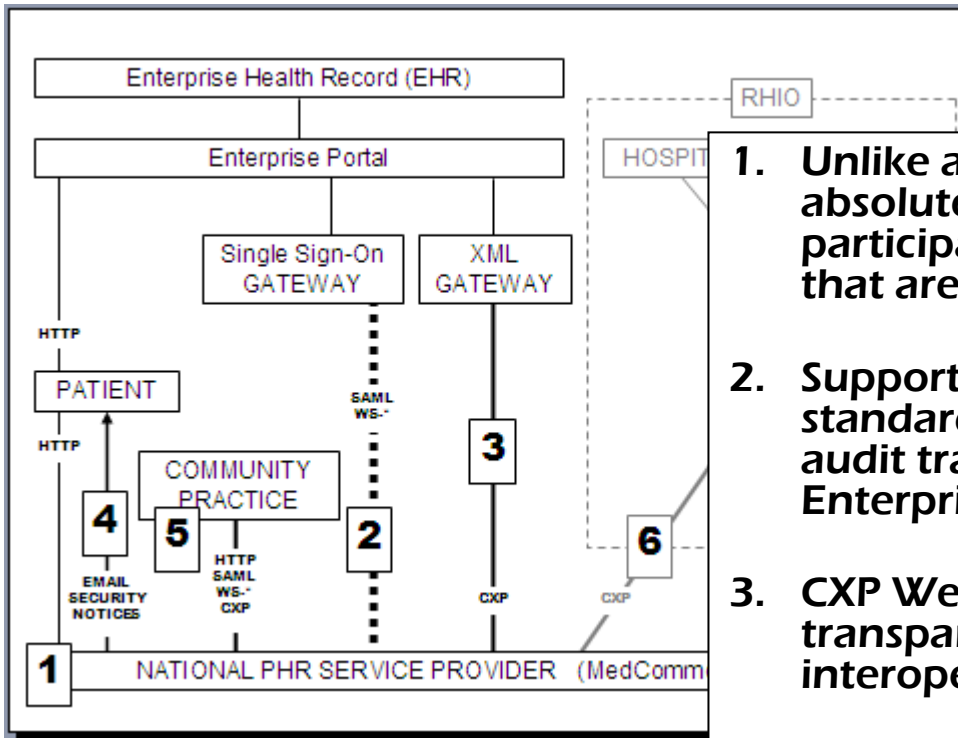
Enterprise Health Record (EHR)

Enterprise Portal

Single Sign-On GATEWAY

XML GATEWAY

RHIO

HOSPIT

HTTP

PATIENT

HTTP

SAML WS-*

3

COMMUNITY PRACTICE

4

5

2

6

EMAIL SECURITY NOTICES

HTTP SAML WS-* CXP

CXP

CXP

1

NATIONAL PHR SERVICE PROVIDER (MedComm

1. Unlike a absolute participa that are

2. Support standard audit tra Enterpri

3. CXP We transpar interope